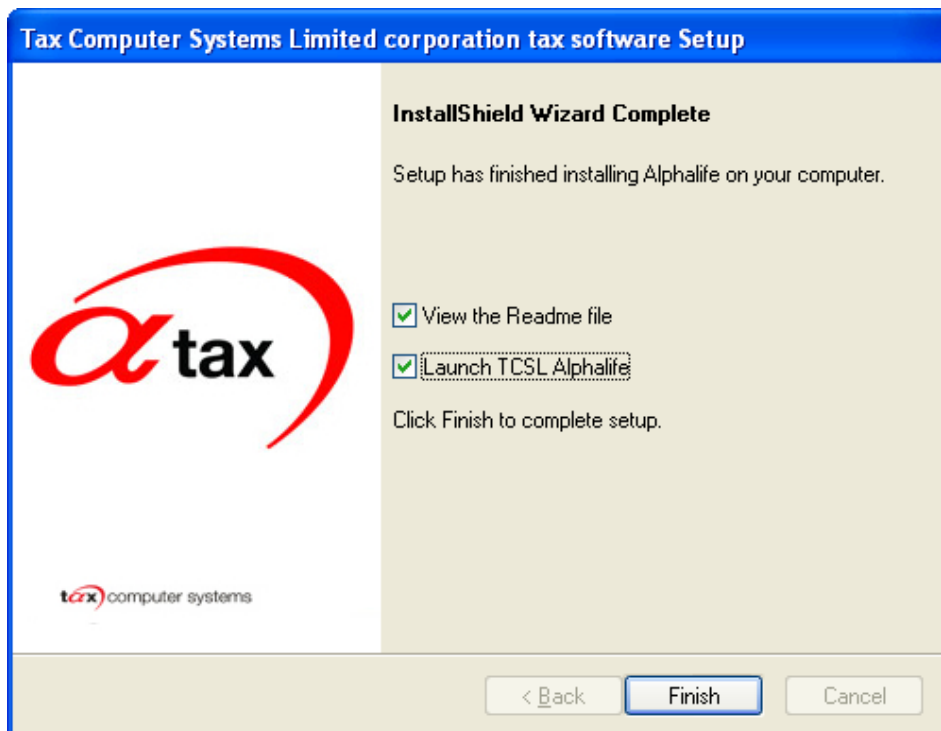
Tax Computer Systems Limited corporation tax software Setup

αtax

tαx computer systems

InstallShield Wizard Complete

Setup has finished installing Alphalife on your computer.

View the Readme file

Launch TCSL Alphalife

Click Finish to complete setup.

< Back

Finish

Cancel